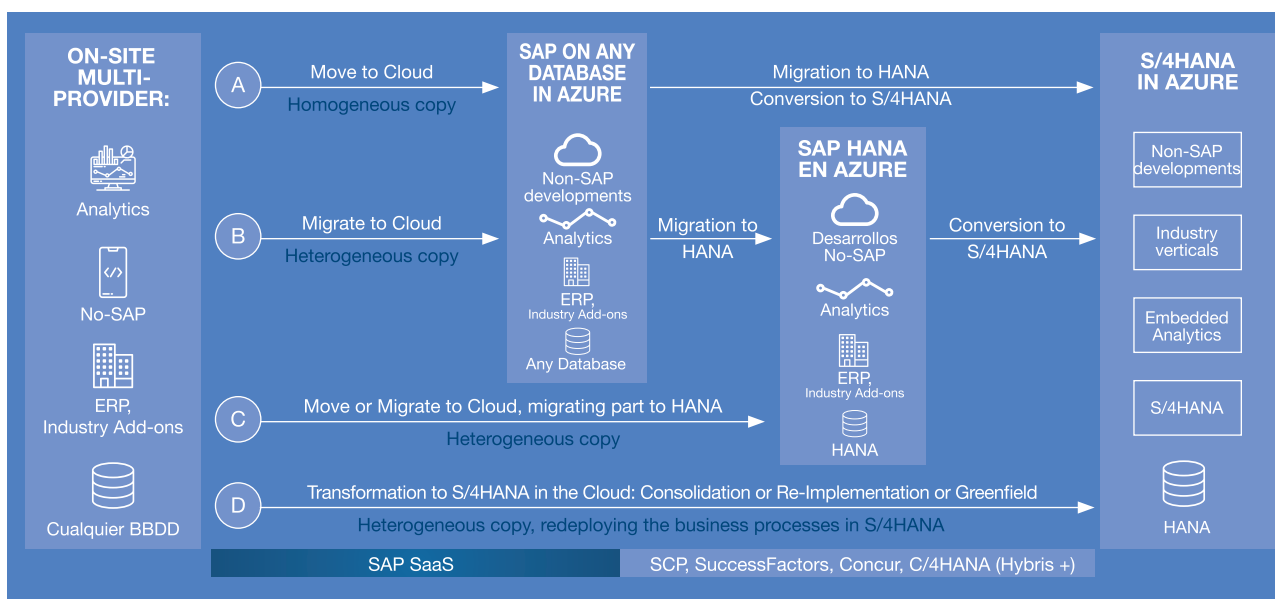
ON-SITE MULTI-PROVIDER:

Analytics

No-SAP

ERP, Industry Add-ons

Cualquier BBDD

A

Move to Cloud

Homogeneous copy

B

Migrate to Cloud

Heterogeneous copy

C

Move or Migrate to Cloud, migrating part to HANA

Heterogeneous copy

D

Transformation to S/4HANA in the Cloud: Consolidation or Re-Implementation or Greenfield

Heterogeneous copy, redeploying the business processes in S/4HANA

SAP ON ANY DATABASE IN AZURE

Non-SAP developments

Analytics

ERP, Industry Add-ons

Any Database

Migration to HANA

Conversion to S/4HANA

Migration to HANA

SAP HANA EN AZURE

Desarrollos No-SAP

Analytics

ERP, Industry Add-ons

HANA

Conversion to S/4HANA

S/4HANA IN AZURE

Non-SAP developments

Industry verticals

Embedded Analytics

S/4HANA

HANA

SAP SaaS

SCP, SuccessFactors, Concur, C/4HANA (Hybris +)